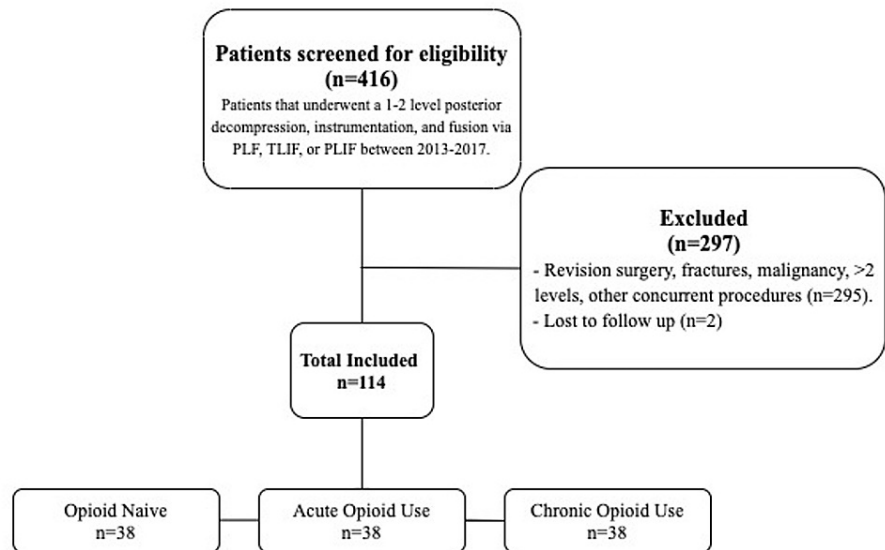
Patients screened for eligibility
(n=416)
Patients that underwent a 1-2 level posterior decompression, instrumentation, and fusion via PLF, TLIF, or PLIF between 2013-2017.

Excluded
(n=297)
- Revision surgery, fractures, malignancy, >2 levels, other concurrent procedures (n=295).
- Lost to follow up (n=2)

Total Included
n=114

Opioid Naive
n=38

Acute Opioid Use
n=38

Chronic Opioid Use
n=38